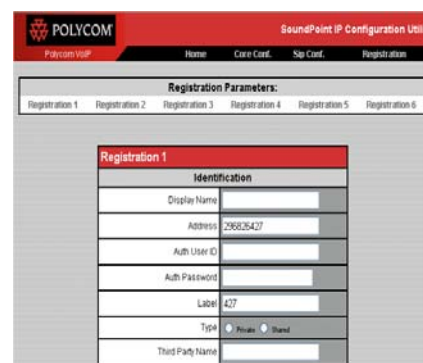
POLYCOM

SoundPoint IP Configuration Util

Polycom VoIP

Home Core Conf. Sip Conf. Registration

Registration Parameters:

Registration 1 Registration 2 Registration 3 Registration 4 Registration 5 Registration 6

Registration 1

Identification

Display Name

Address 296826427

Auth User ID

Auth Password

Label 427

Type Private Shared

Third Party Name